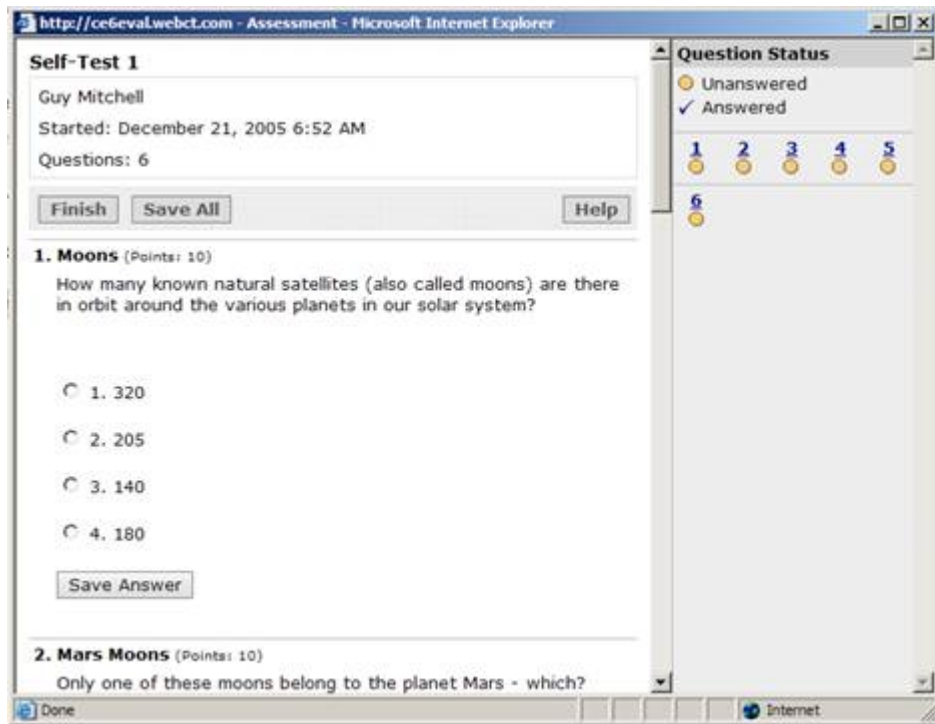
http://ce6eval.webct.com - Assessment - Microsoft Internet Explorer

Self-Test 1

Guy Mitchell

Started: December 21, 2005 6:52 AM

Questions: 6

Finish Save All Help

1. Moons (Points: 10)

How many known natural satellites (also called moons) are there in orbit around the various planets in our solar system?

1. 320

2. 205

3. 140

4. 180

Save Answer

2. Mars Moons (Points: 10)

Only one of these moons belong to the planet Mars - which?

Question Status

Unanswered

Answered

1 2 3 4 5

6

Done

Internet